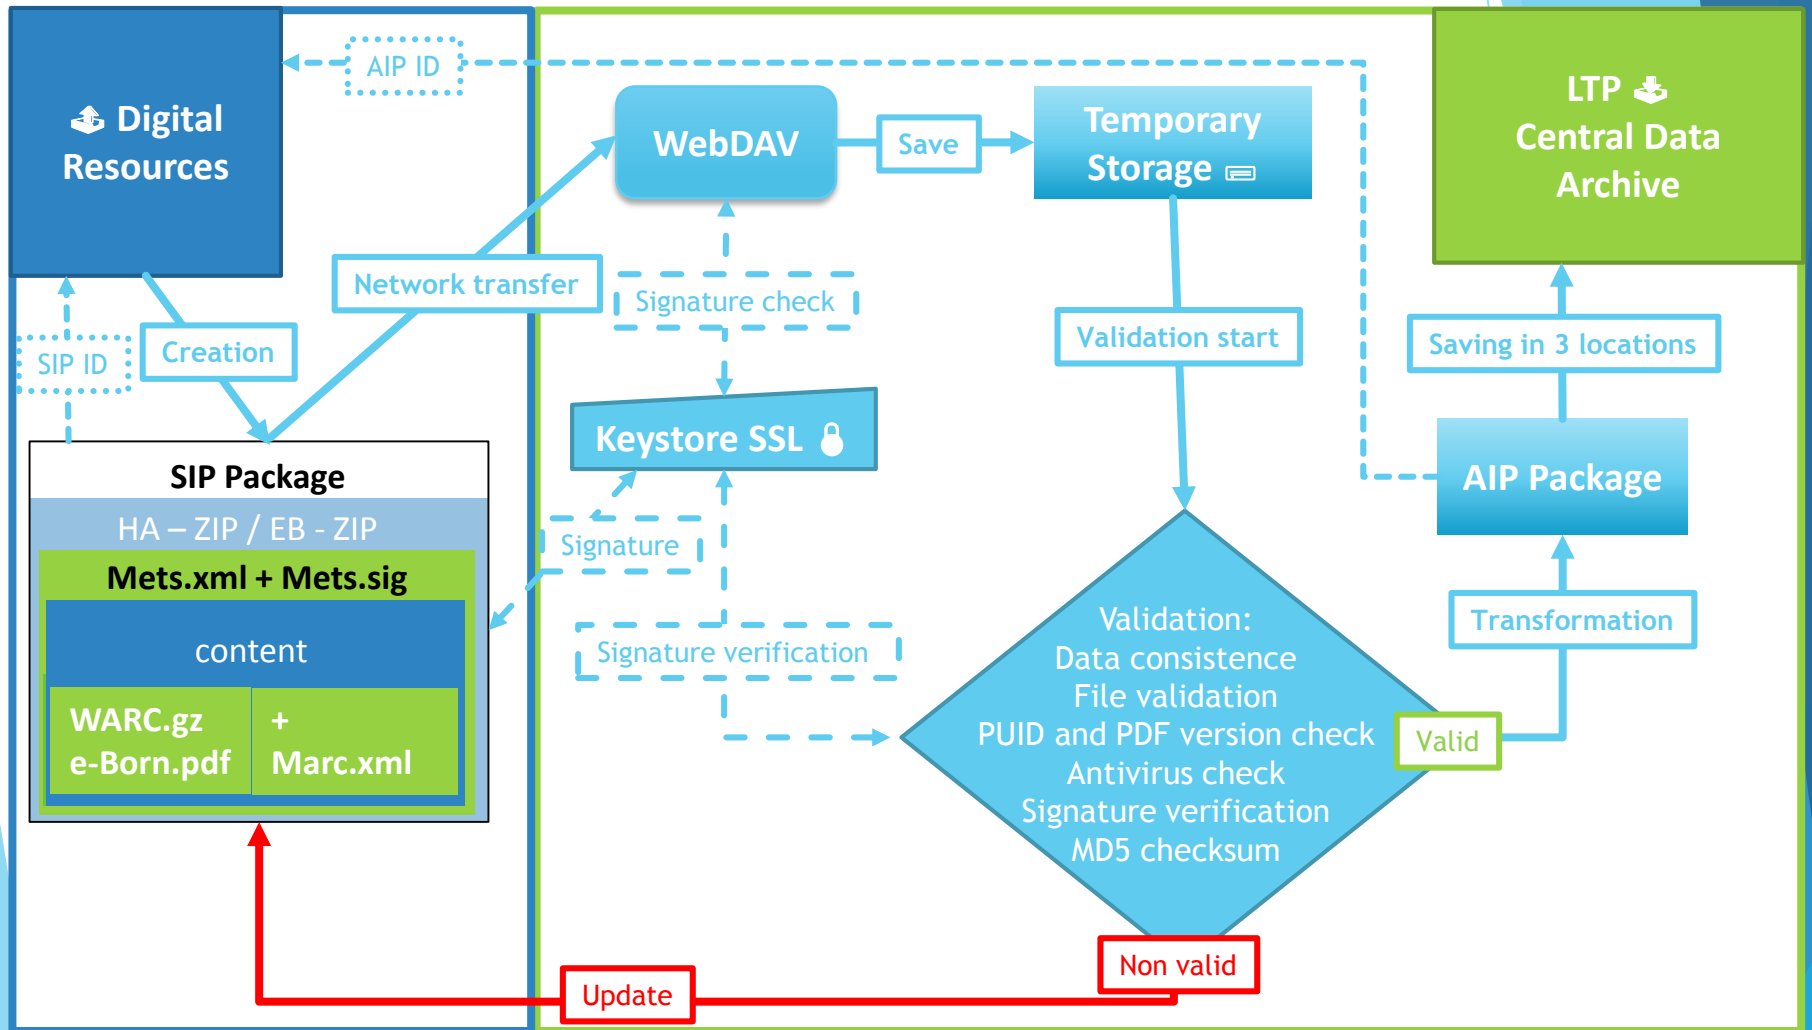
AIP ID

Digital Resources

WebDAV

Save

Temporary Storage

LTP Central Data Archive

Network transfer

Signature check

Validation start

Saving in 3 locations

SIP ID

Creation

Keystore SSL

AIP Package

SIP Package

HA – ZIP / EB - ZIP

Mets.xml + Mets.sig

content

WARC.gz e-Born.pdf

+ Marc.xml

Signature

Signature verification

Transformation

Validation:
Data consistence
File validation
PUID and PDF version check
Antivirus check
Signature verification
MD5 checksum

Valid

Non valid

Update